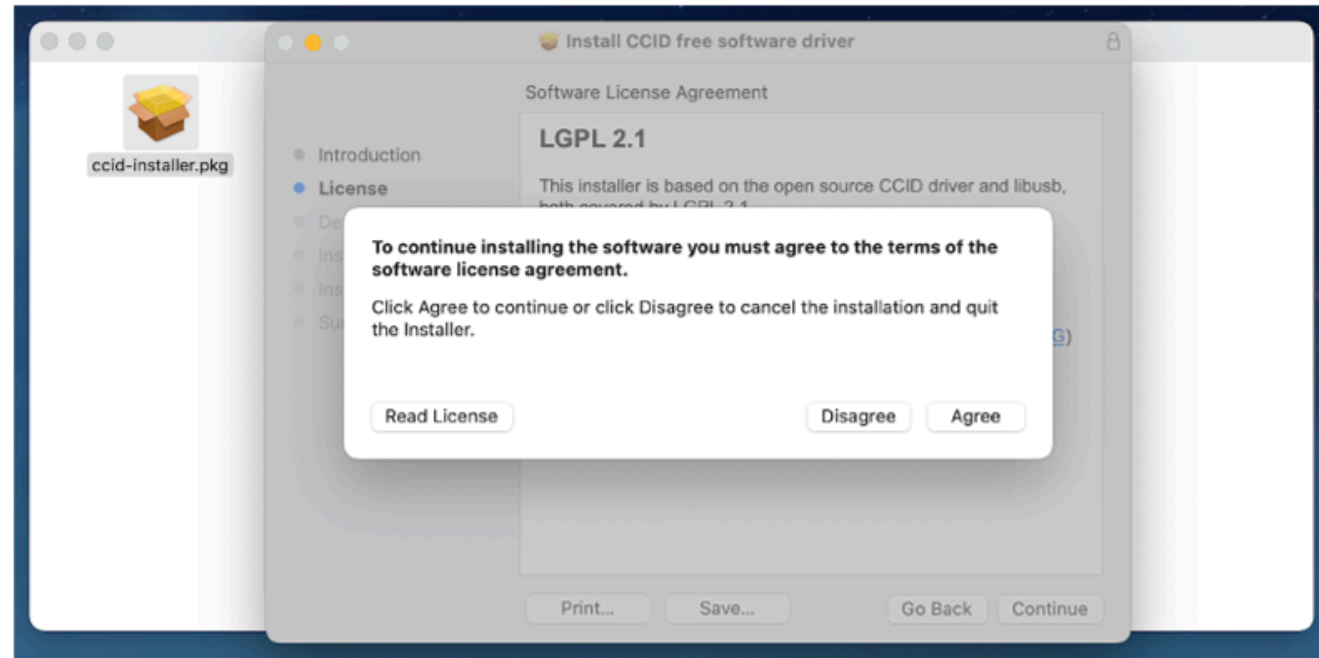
ccid-installer.pkg

Install CCID free software driver

Software License Agreement

Introduction
License
De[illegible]
Ins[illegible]
Ins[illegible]
Su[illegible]

LGPL 2.1

This installer is based on the open source CCID driver and libusb, both covered by LGPL 2.1

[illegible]G)

To continue installing the software you must agree to the terms of the software license agreement.

Click Agree to continue or click Disagree to cancel the installation and quit the Installer.

Read License

Disagree

Agree

Print...

Save...

Go Back

Continue